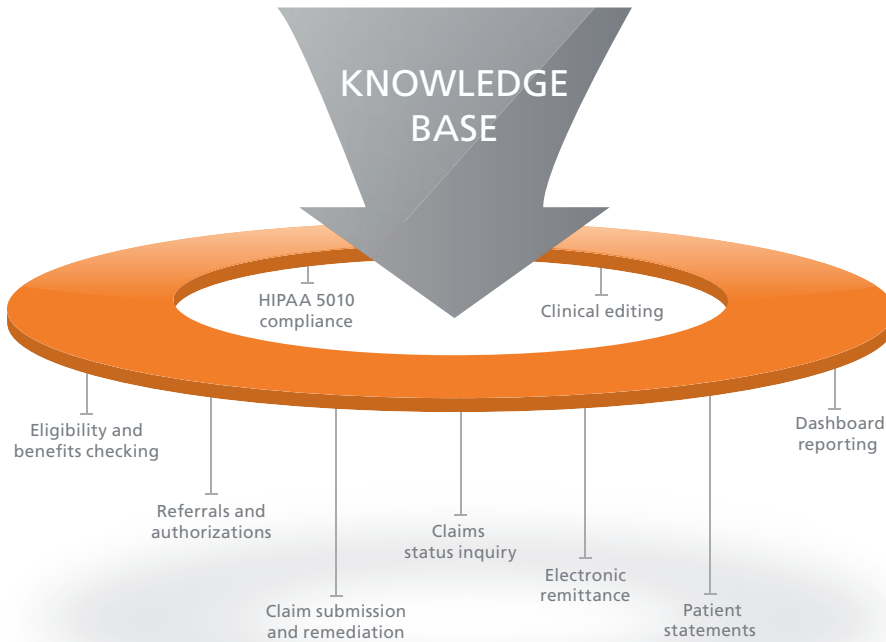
KNOWLEDGE BASE

HIPAA 5010 compliance

Clinical editing

Eligibility and benefits checking

Referrals and authorizations

Claim submission and remediation

Claims status inquiry

Electronic remittance

Patient statements

Dashboard reporting